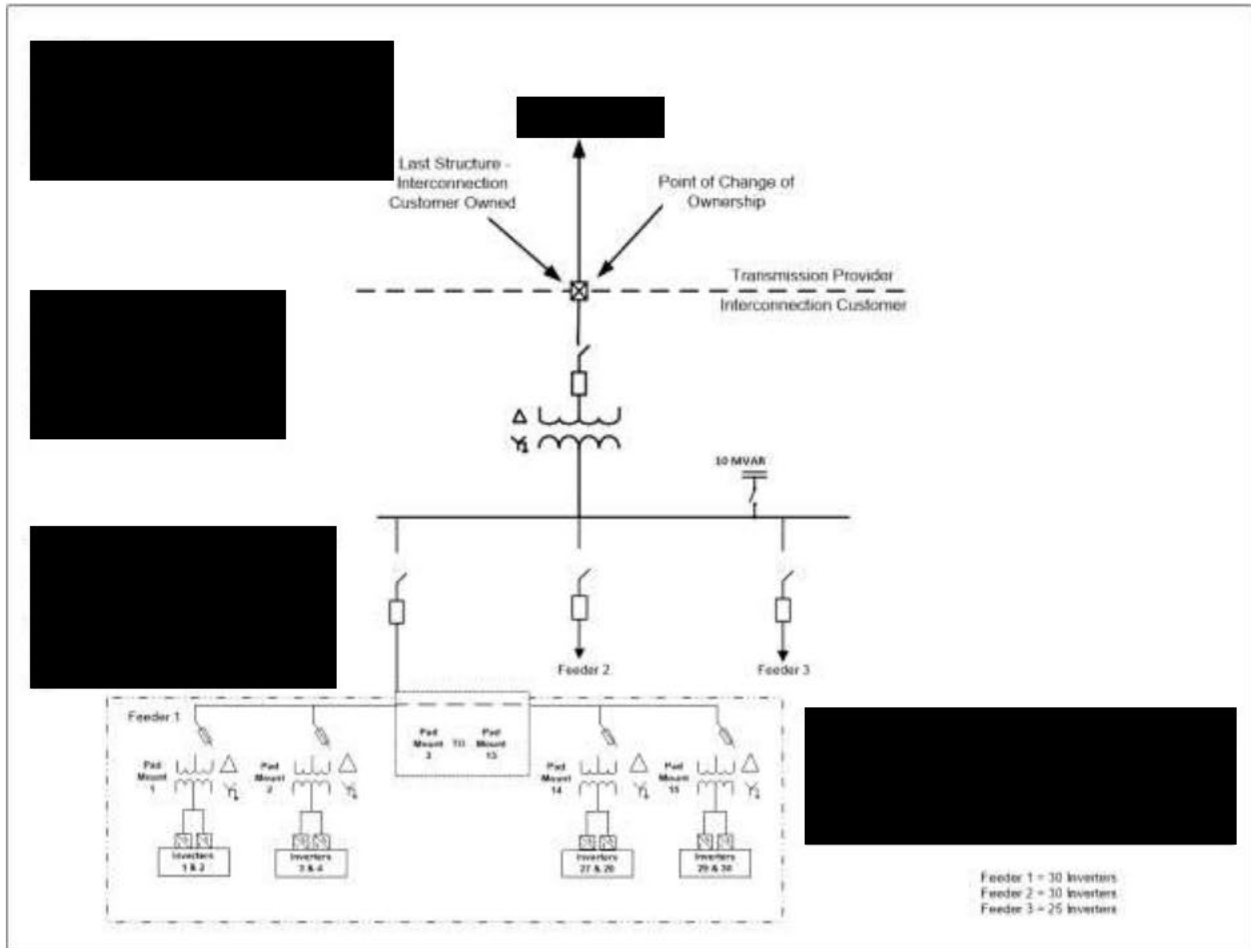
Last Structure - Interconnection Customer Owned

Point of Change of Ownership

Transmission Provider

Interconnection Customer

10 MVAR

Feeder 2

Feeder 3

Feeder 1

Pad Mount 1

Pad Mount 2

Pad Mount 3 TO Pad Mount 13

Pad Mount 14

Pad Mount 15

Inverters 1 & 2

Inverters 3 & 4

Inverters 27 & 28

Inverters 29 & 30

Feeder 1 = 30 Inverters
Feeder 2 = 30 Inverters
Feeder 3 = 25 Inverters